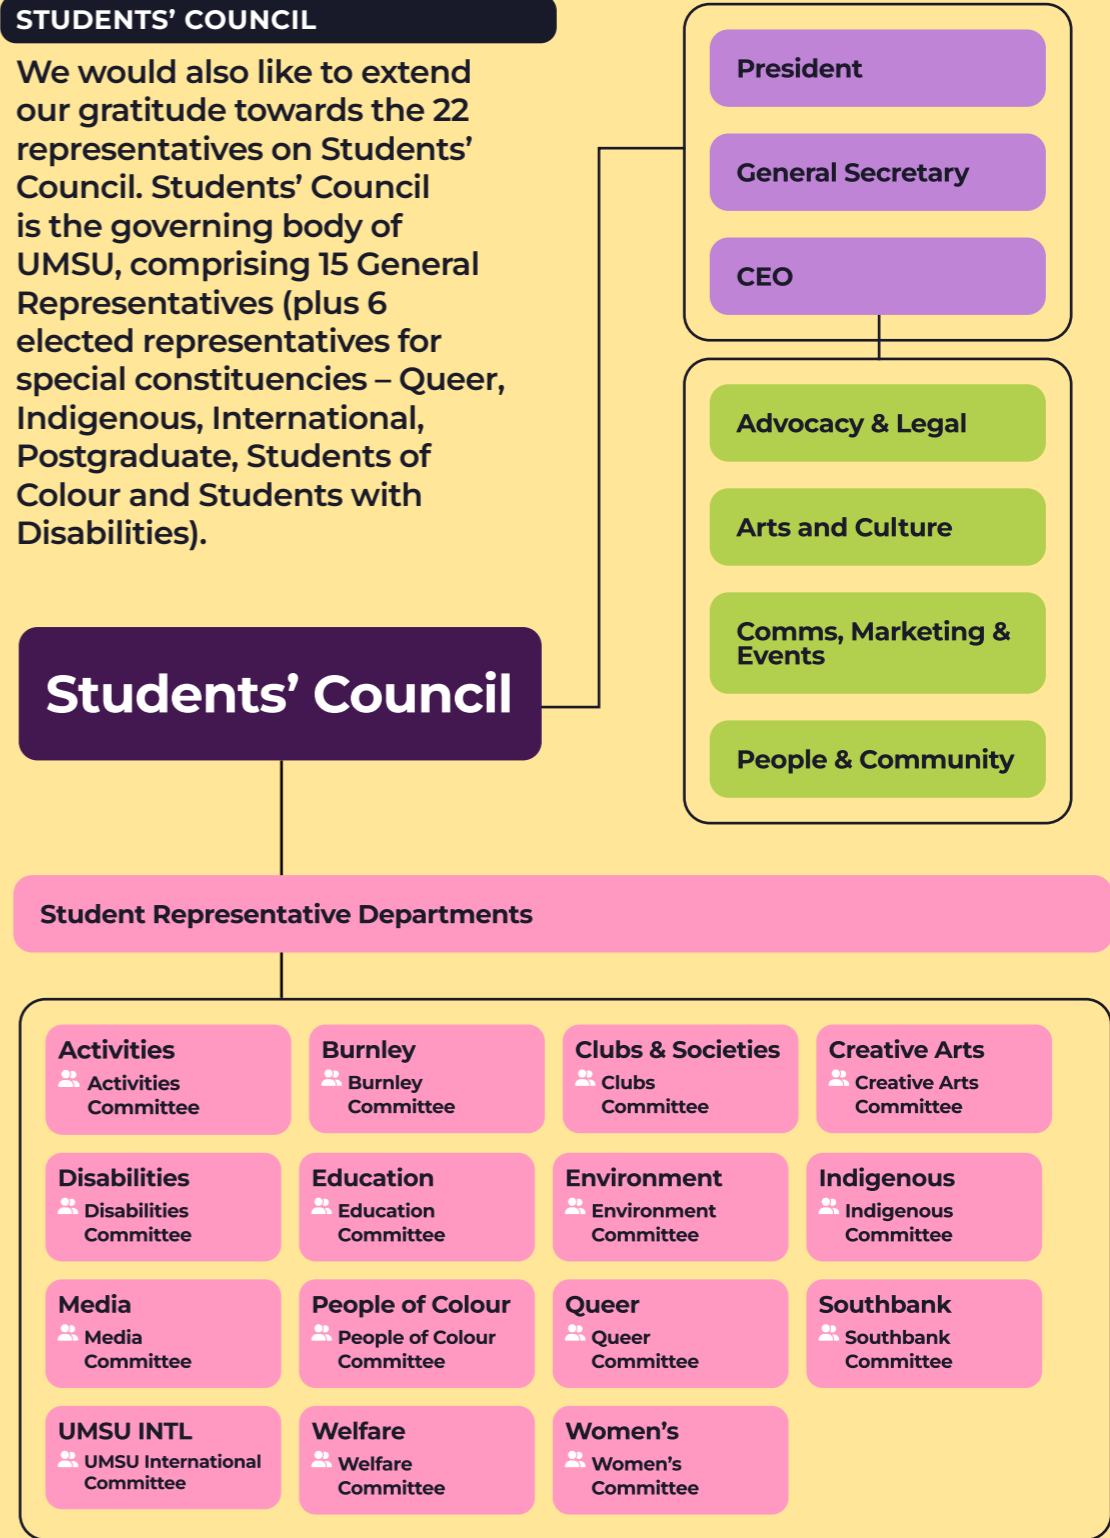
STUDENTS' COUNCIL

We would also like to extend our gratitude towards the 22 representatives on Students' Council. Students' Council is the governing body of UMSU, comprising 15 General Representatives (plus 6 elected representatives for special constituencies – Queer, Indigenous, International, Postgraduate, Students of Colour and Students with Disabilities).

President

General Secretary

CEO

Advocacy & Legal

Arts and Culture

Comms, Marketing & Events

People & Community

Students' Council

Student Representative Departments

Activities
Activities Committee

Burnley
Burnley Committee

Clubs & Societies
Clubs Committee

Creative Arts
Creative Arts Committee

Disabilities
Disabilities Committee

Education
Education Committee

Environment
Environment Committee

Indigenous
Indigenous Committee

Media
Media Committee

People of Colour
People of Colour Committee

Queer
Queer Committee

Southbank
Southbank Committee

UMSU INTL
UMSU International Committee

Welfare
Welfare Committee

Women's
Women's Committee